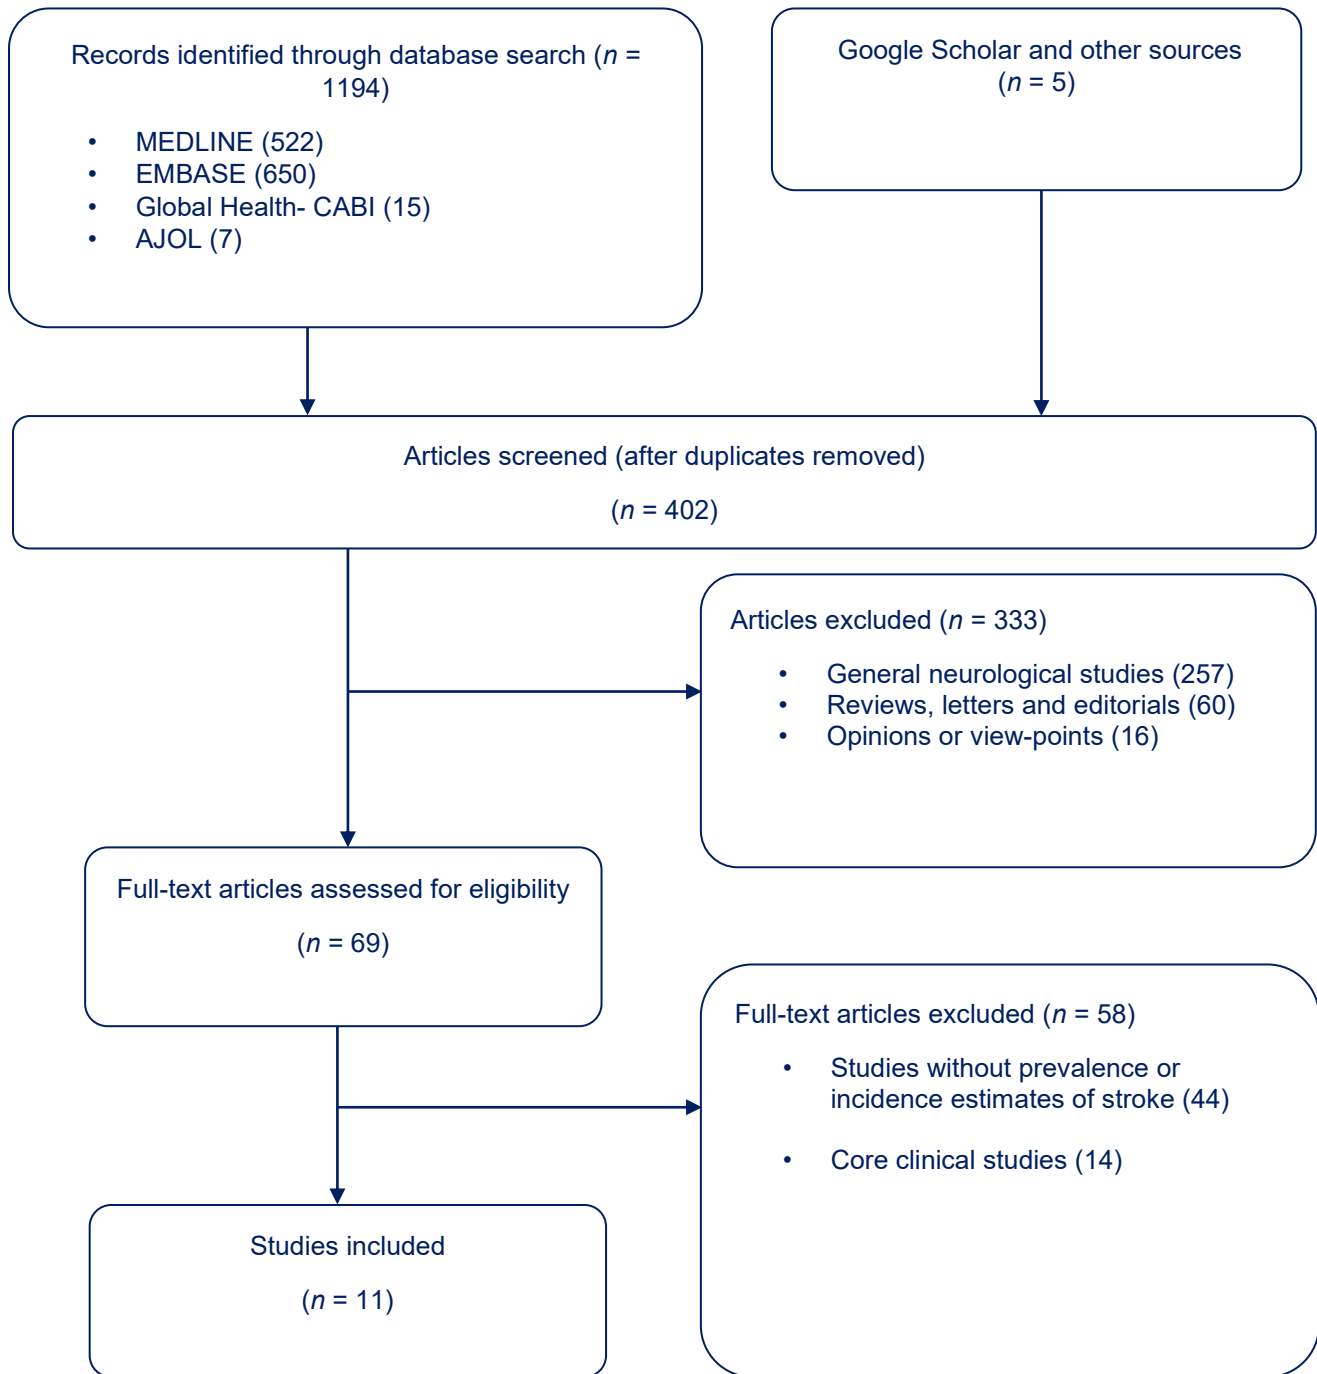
Records identified through database search ($n$ = 1194)

- MEDLINE (522)
- EMBASE (650)
- Global Health- CABI (15)
- AJOL (7)

Google Scholar and other sources ($n$ = 5)

Articles screened (after duplicates removed)

($n$ = 402)

Articles excluded ($n$ = 333)

- General neurological studies (257)
- Reviews, letters and editorials (60)
- Opinions or view-points (16)

Full-text articles assessed for eligibility

($n$ = 69)

Full-text articles excluded ($n$ = 58)

- Studies without prevalence or incidence estimates of stroke (44)
- Core clinical studies (14)

Studies included

($n$ = 11)